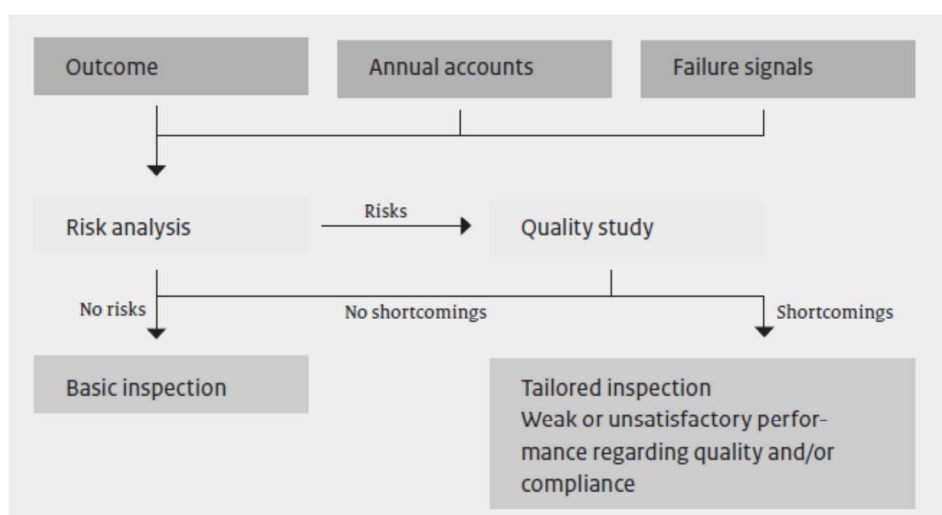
Outcome

Annual accounts

Failure signals

Risk analysis

Risks

Quality study

No risks

No shortcomings

Shortcomings

Basic inspection

Tailored inspection
Weak or unsatisfactory performance regarding quality and/or compliance